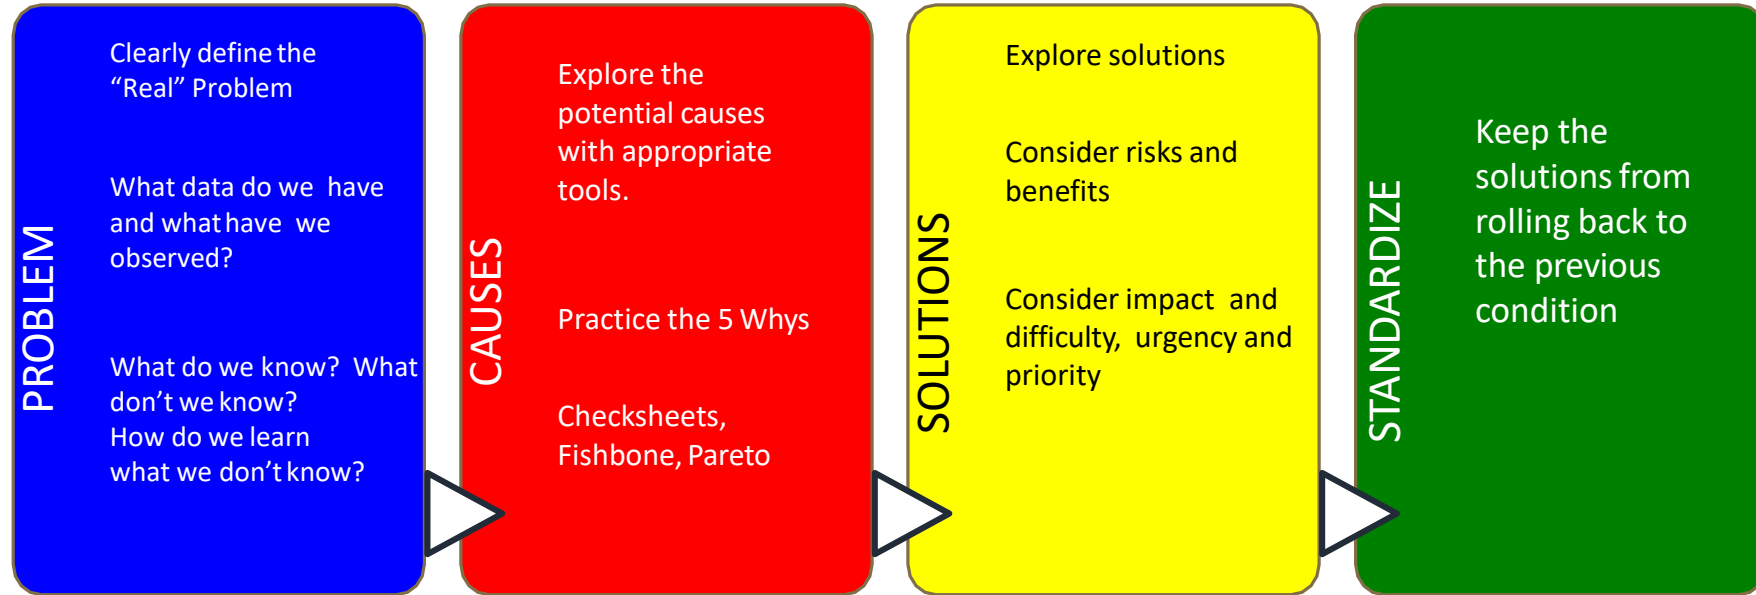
PROBLEM

Clearly define the "Real" Problem

What data do we have and what have we observed?

What do we know? What don't we know?
How do we learn what we don't know?

CAUSES

Explore the potential causes with appropriate tools.

Practice the 5 Whys

Checksheets, Fishbone, Pareto

SOLUTIONS

Explore solutions

Consider risks and benefits

Consider impact and difficulty, urgency and priority

STANDARDIZE

Keep the solutions from rolling back to the previous condition